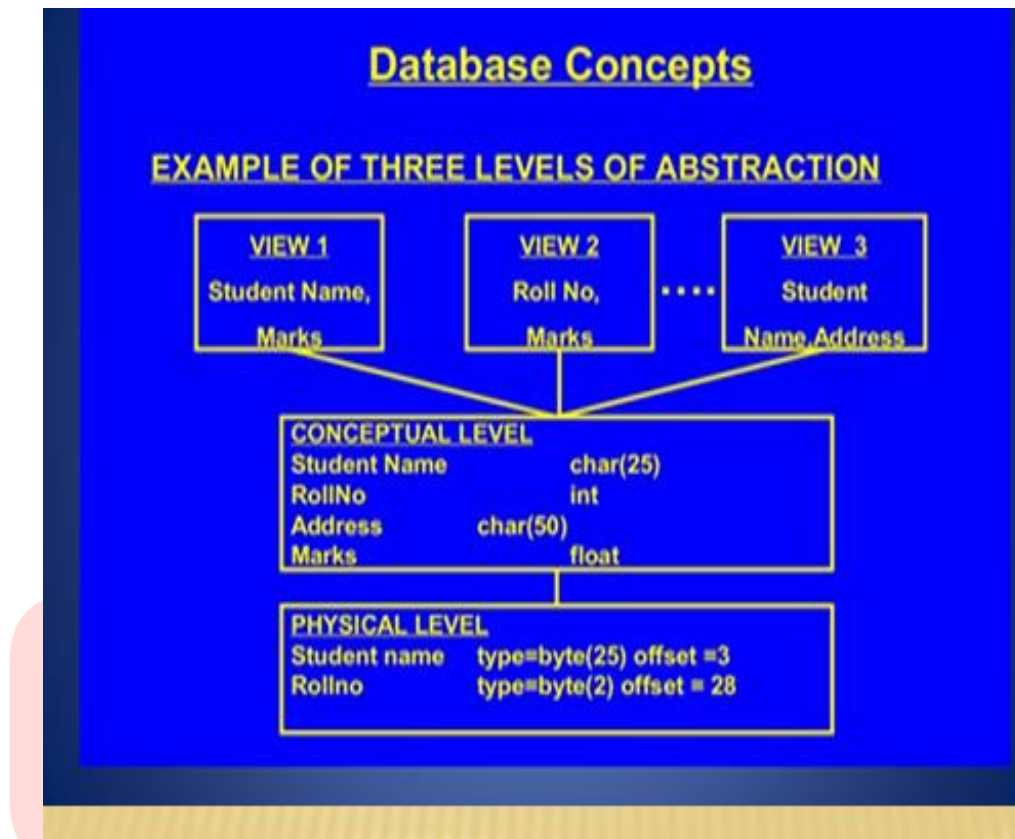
Database Concepts

EXAMPLE OF THREE LEVELS OF ABSTRACTION

VIEW 1
Student Name,
Marks

VIEW 2
Roll No,
Marks

....

VIEW 3
Student
Name,Address

CONCEPTUAL LEVEL
Student Name char(25)
RollNo int
Address char(50)
Marks float

PHYSICAL LEVEL
Student name type=byte(25) offset =3
Rollno type=byte(2) offset = 28